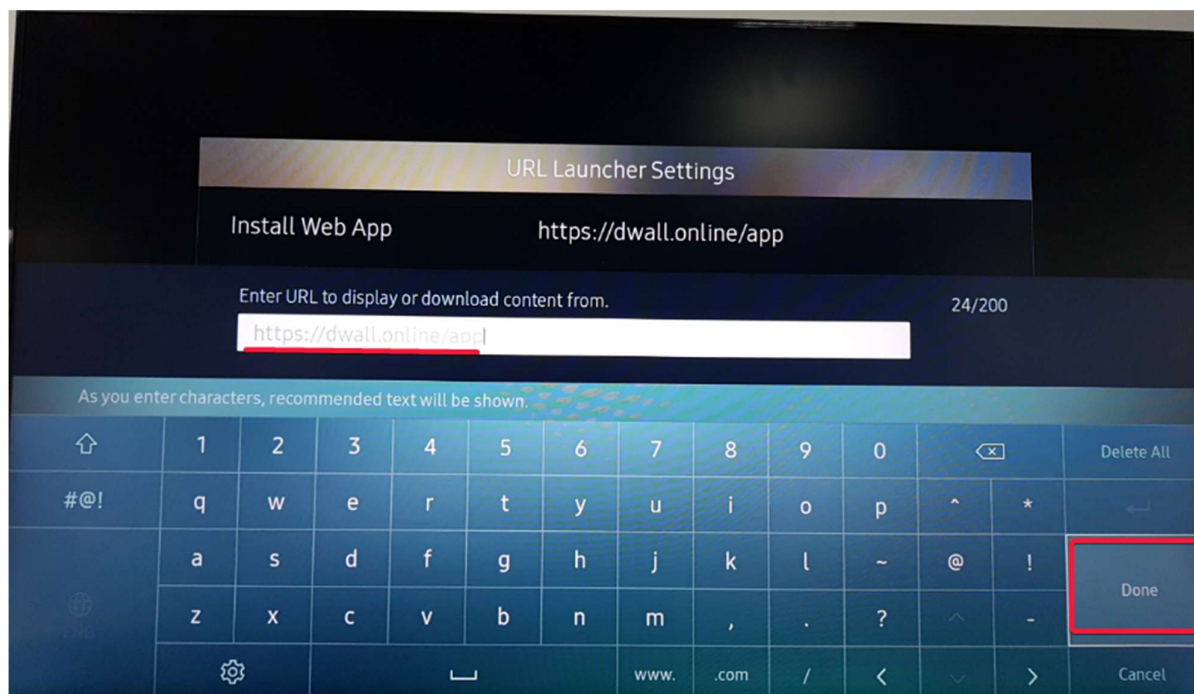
URL Launcher Settings

Install Web App https://dwall.online/app

Enter URL to display or download content from. 24/200

https://dwall.online/app

As you enter characters, recommended text will be shown.

#@!

1 2 3 4 5 6 7 8 9 0 Delete All

q w e r t y u i o p ^ *

a s d f g h j k l ~ @ ! Done

z x c v b n m , . ? -

www. .com / < > Cancel